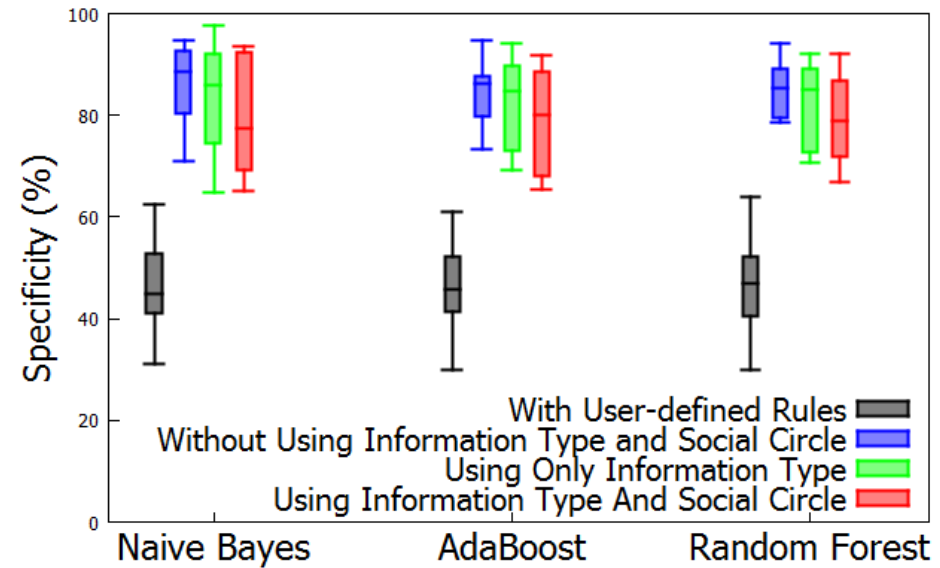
Specificity (%)

100
80
60
40
20
0

Naive Bayes
AdaBoost
Random Forest

With User-defined Rules
Without Using Information Type and Social Circle
Using Only Information Type
Using Information Type And Social Circle